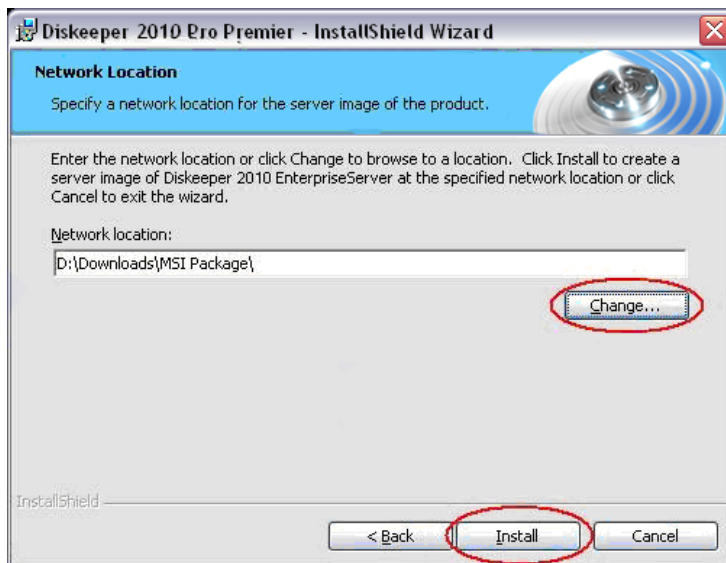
Diskeeper 2010 Pro Premier - InstallShield Wizard

Network Location

Specify a network location for the server image of the product.

Enter the network location or click Change to browse to a location. Click Install to create a server image of Diskeeper 2010 EnterpriseServer at the specified network location or click Cancel to exit the wizard.

Network location:

D:\Downloads\MSI Package\

Change...

InstallShield

< Back

Install

Cancel